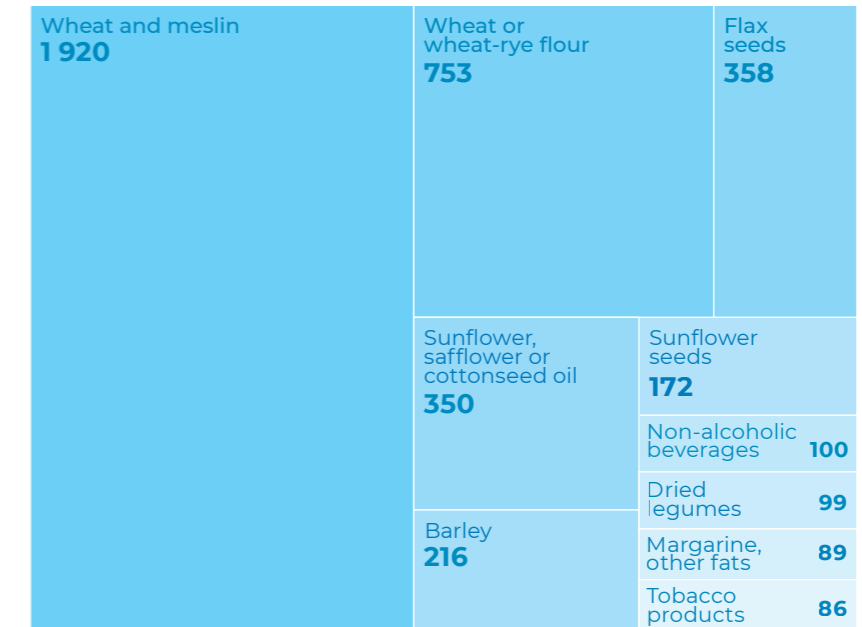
Wheat and meslin
1 920

Wheat or wheat-rye flour
753

Flax seeds
358

Sunflower, safflower or cottonseed oil
350

Sunflower seeds
172

Non-alcoholic beverages
100

Dried legumes
99

Barley
216

Margarine, other fats
89

Tobacco products
86